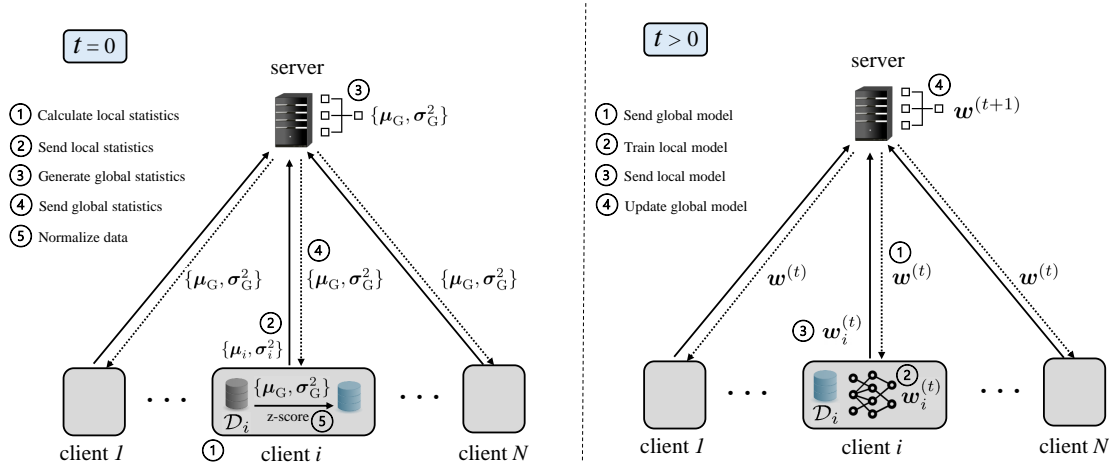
$t = 0$

server

3 $\{\boldsymbol{\mu}_\mathrm{G}, \boldsymbol{\sigma}^2_\mathrm{G}\}$

1 Calculate local statistics

2 Send local statistics

3 Generate global statistics

4 Send global statistics

5 Normalize data

$\{\boldsymbol{\mu}_\mathrm{G}, \boldsymbol{\sigma}^2_\mathrm{G}\}$

4 $\{\boldsymbol{\mu}_\mathrm{G}, \boldsymbol{\sigma}^2_\mathrm{G}\}$

$\{\boldsymbol{\mu}_\mathrm{G}, \boldsymbol{\sigma}^2_\mathrm{G}\}$

2 $\{\boldsymbol{\mu}_i, \boldsymbol{\sigma}^2_i\}$

$\{\boldsymbol{\mu}_\mathrm{G}, \boldsymbol{\sigma}^2_\mathrm{G}\}$

$\mathcal{D}_i$

z-score 5

. . .

. . .

client $1$

1 client $i$

client $N$

$t > 0$

server

4 $\boldsymbol{w}^{(t+1)}$

1 Send global model

2 Train local model

3 Send local model

4 Update global model

$\boldsymbol{w}^{(t)}$

1 $\boldsymbol{w}^{(t)}$

$\boldsymbol{w}^{(t)}$

3 $\boldsymbol{w}_i^{(t)}$

$\mathcal{D}_i$

2 $\boldsymbol{w}_i^{(t)}$

. . .

. . .

client $1$

client $i$

client $N$